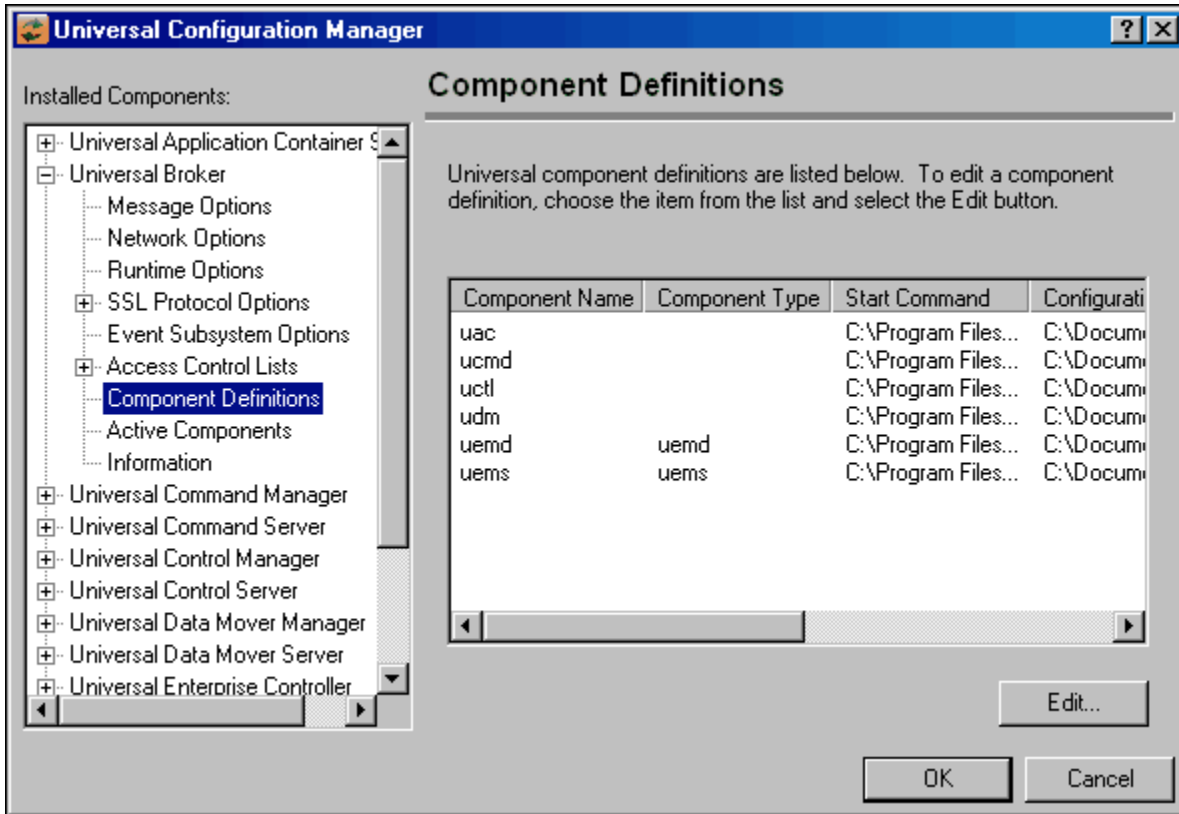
Universal Configuration Manager

?

Installed Components:

Universal Application Container S
Universal Broker
Message Options
Network Options
Runtime Options
SSL Protocol Options
Event Subsystem Options
Access Control Lists
Component Definitions
Active Components
Information
Universal Command Manager
Universal Command Server
Universal Control Manager
Universal Control Server
Universal Data Mover Manager
Universal Data Mover Server
Universal Enterprise Controller

Component Definitions

Universal component definitions are listed below. To edit a component definition, choose the item from the list and select the Edit button.

| Component Name | Component Type | Start Command | Configurati |
|---|---|---|---|
| uac | | C:\Program Files... | C:\Docum |
| ucmd | | C:\Program Files... | C:\Docum |
| uctl | | C:\Program Files... | C:\Docum |
| udm | | C:\Program Files... | C:\Docum |
| uemd | uemd | C:\Program Files... | C:\Docum |
| uems | uems | C:\Program Files... | C:\Docum |

Edit...

OK

Cancel